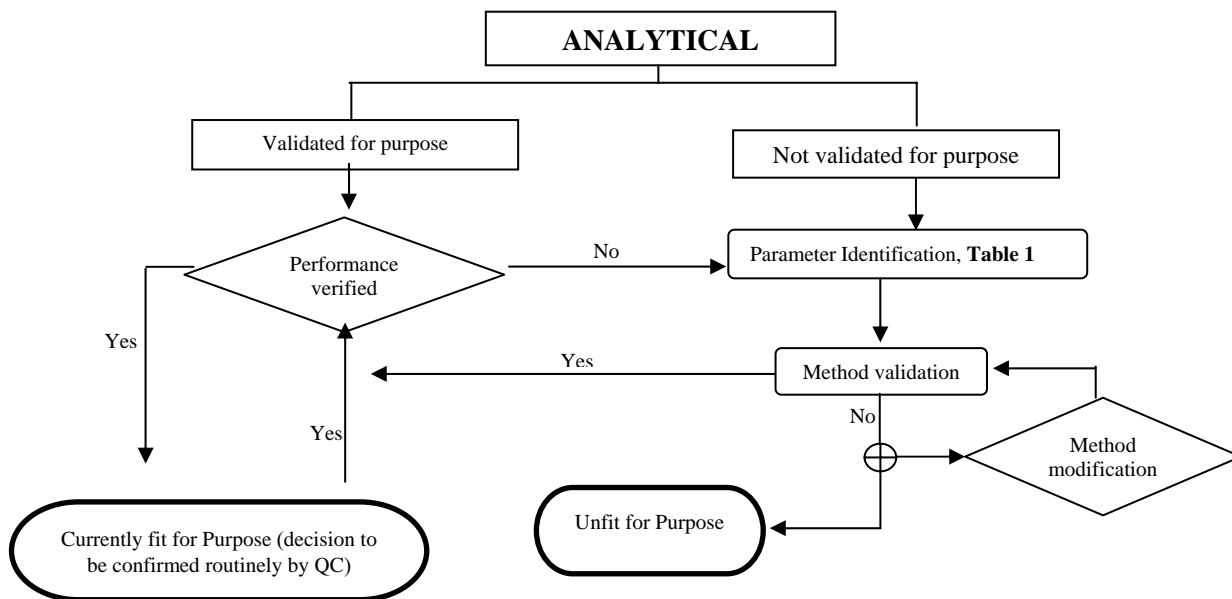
ANALYTICAL

Validated for purpose

Not validated for purpose

Performance verified

No

Parameter Identification, **Table 1**

Yes

Yes

Method validation

Yes

No

Method modification

Unfit for Purpose

Currently fit for Purpose (decision to be confirmed routinely by QC)